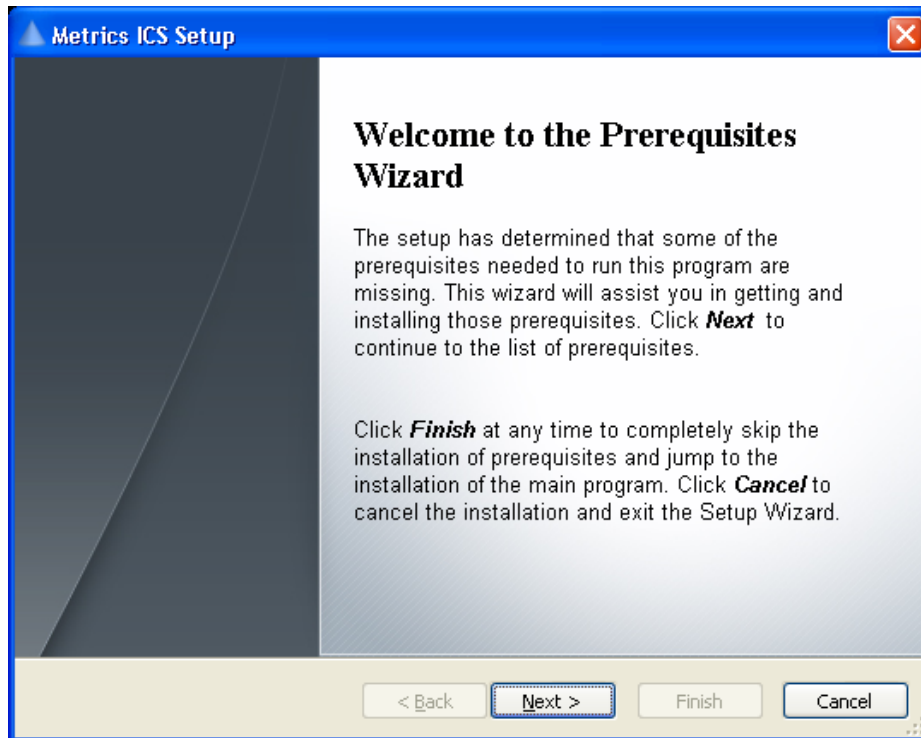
Metrics ICS Setup

Welcome to the Prerequisites Wizard

The setup has determined that some of the prerequisites needed to run this program are missing. This wizard will assist you in getting and installing those prerequisites. Click ***Next*** to continue to the list of prerequisites.

Click ***Finish*** at any time to completely skip the installation of prerequisites and jump to the installation of the main program. Click ***Cancel*** to cancel the installation and exit the Setup Wizard.

< Back | Next > | Finish | Cancel